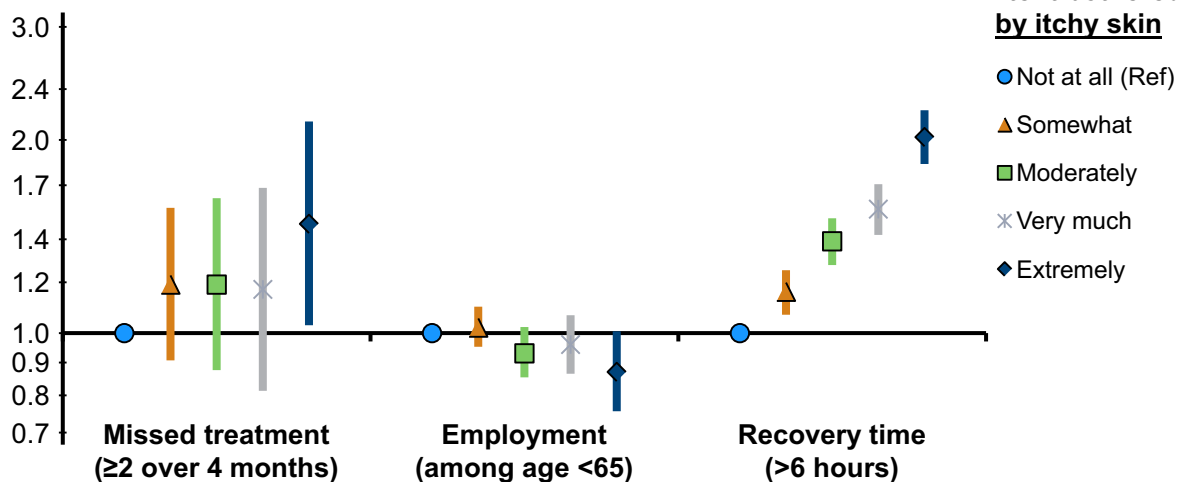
3.0
2.4
2.0
1.7
1.4
1.2
1.0
0.9
0.8
0.7

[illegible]
by itchy skin
Not at all (Ref)
Somewhat
Moderately
Very much
Extremely

Missed treatment (≥2 over 4 months)
Employment (among age <65)
Recovery time (>6 hours)